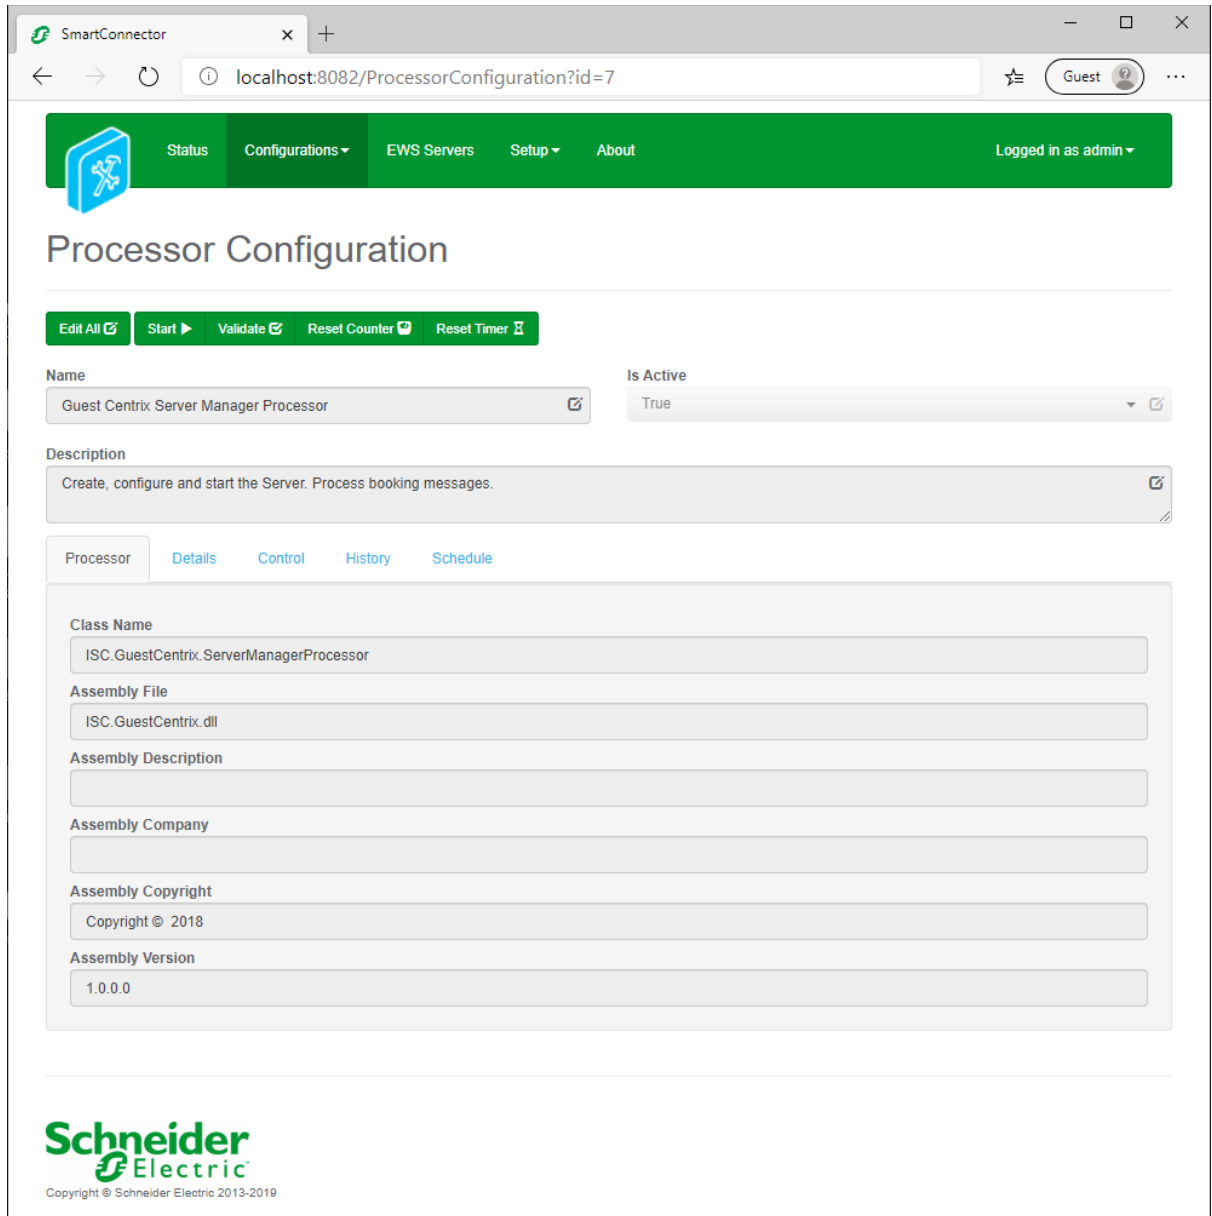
SmartConnector

localhost:8082/ProcessorConfiguration?id=7

Guest

Status Configurations EWS Servers Setup About Logged in as admin

Processor Configuration

Edit All Start Validate Reset Counter Reset Timer

Name
Guest Centrix Server Manager Processor

Is Active
True

Description
Create, configure and start the Server. Process booking messages.

Processor Details Control History Schedule

Class Name
ISC.GuestCentrix.ServerManagerProcessor

Assembly File
ISC.GuestCentrix.dll

Assembly Description

Assembly Company

Assembly Copyright
Copyright © 2018

Assembly Version
1.0.0.0

Schneider Electric
Copyright © Schneider Electric 2013-2019